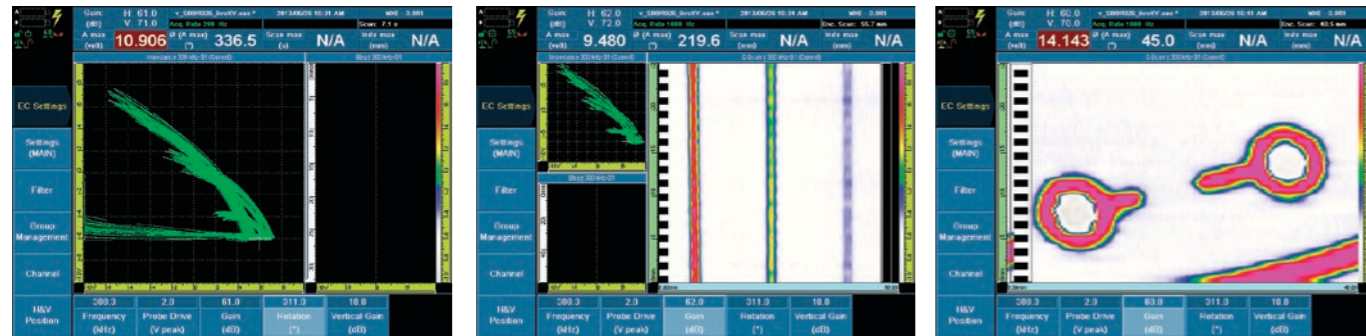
Gain (dB) H: 61.0 V: 71.0
Acq. Rate 200 Hz
Scan: 7.1 s
A max (volt) 10.906
Ø (A max) (°) 336.5
Scan max (s) N/A
Indx max (mm) N/A
EC Settings
Settings (MAIN)
Filter
Group Management
Channel
H&V Position
300.3 Frequency (kHz)
2.0 Probe Drive (V peak)
61.0 Gain (dB)
311.0 Rotation (°)
10.0 Vertical Gain (dB)

Gain (dB) H: 62.0 V: 72.0
Acq. Rate 1000 Hz
Enc. Scan: 55.7 mm
A max (volt) 9.480
Ø (A max) (°) 219.6
Scan max (mm) N/A
Indx max (mm) N/A
EC Settings
Settings (MAIN)
Filter
Group Management
Channel
H&V Position
300.3 Frequency (kHz)
2.0 Probe Drive (V peak)
62.0 Gain (dB)
311.0 Rotation (°)
10.0 Vertical Gain (dB)

Gain (dB) H: 60.0 V: 70.0
Acq. Rate 1000 Hz
Enc. Scan: 40.5 mm
A max (volt) 14.143
Ø (A max) (°) 45.0
Scan max (mm) N/A
Indx max (mm) N/A
EC Settings
Settings (MAIN)
Filter
Group Management
Channel
H&V Position
300.3 Frequency (kHz)
2.0 Probe Drive (V peak)
60.0 Gain (dB)
311.0 Rotation (°)
10.0 Vertical Gain (dB)